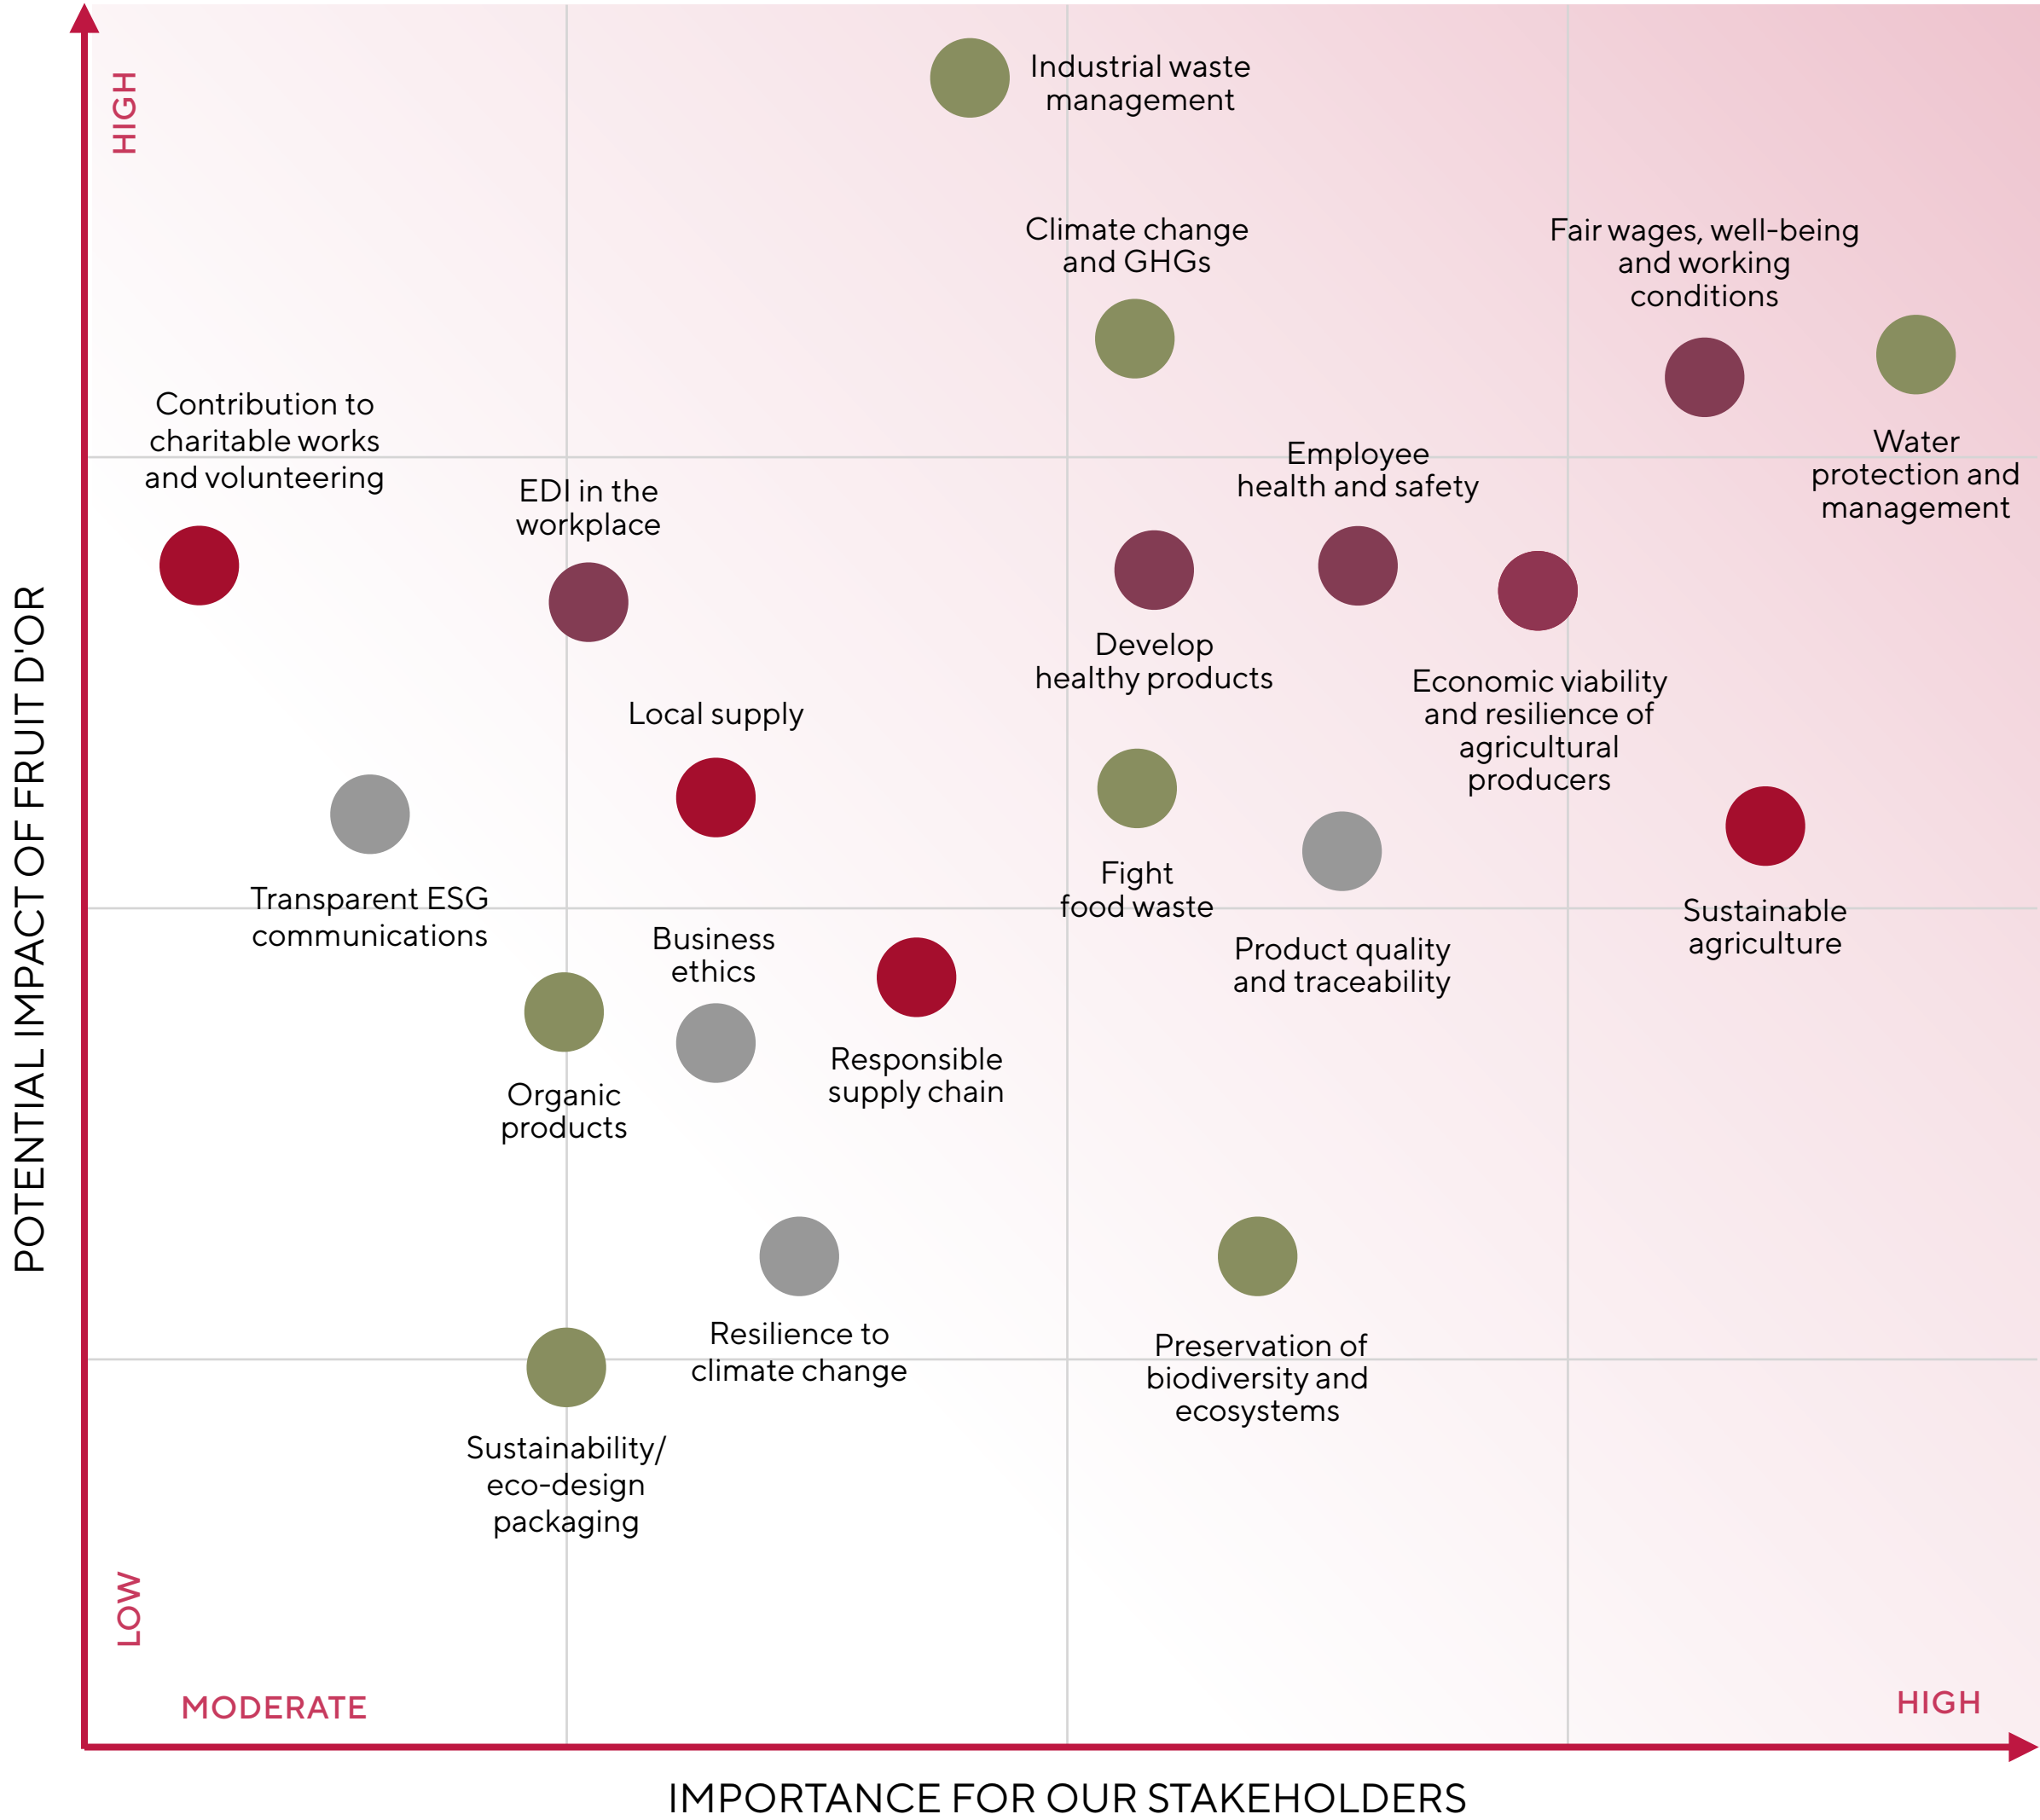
HIGH

POTENTIAL IMPACT OF FRUIT D'OR

Industrial waste management

Climate change and GHGs

Fair wages, well-being and working conditions

Contribution to charitable works and volunteering

Water protection and management

Employee health and safety

EDI in the workplace

Develop healthy products

Economic viability and resilience of agricultural producers

Local supply

Transparent ESG communications

Fight food waste

Sustainable agriculture

Business ethics

Product quality and traceability

Organic products

Responsible supply chain

Resilience to climate change

Preservation of biodiversity and ecosystems

Sustainability/ eco-design packaging

LOW

MODERATE

HIGH

IMPORTANCE FOR OUR STAKEHOLDERS